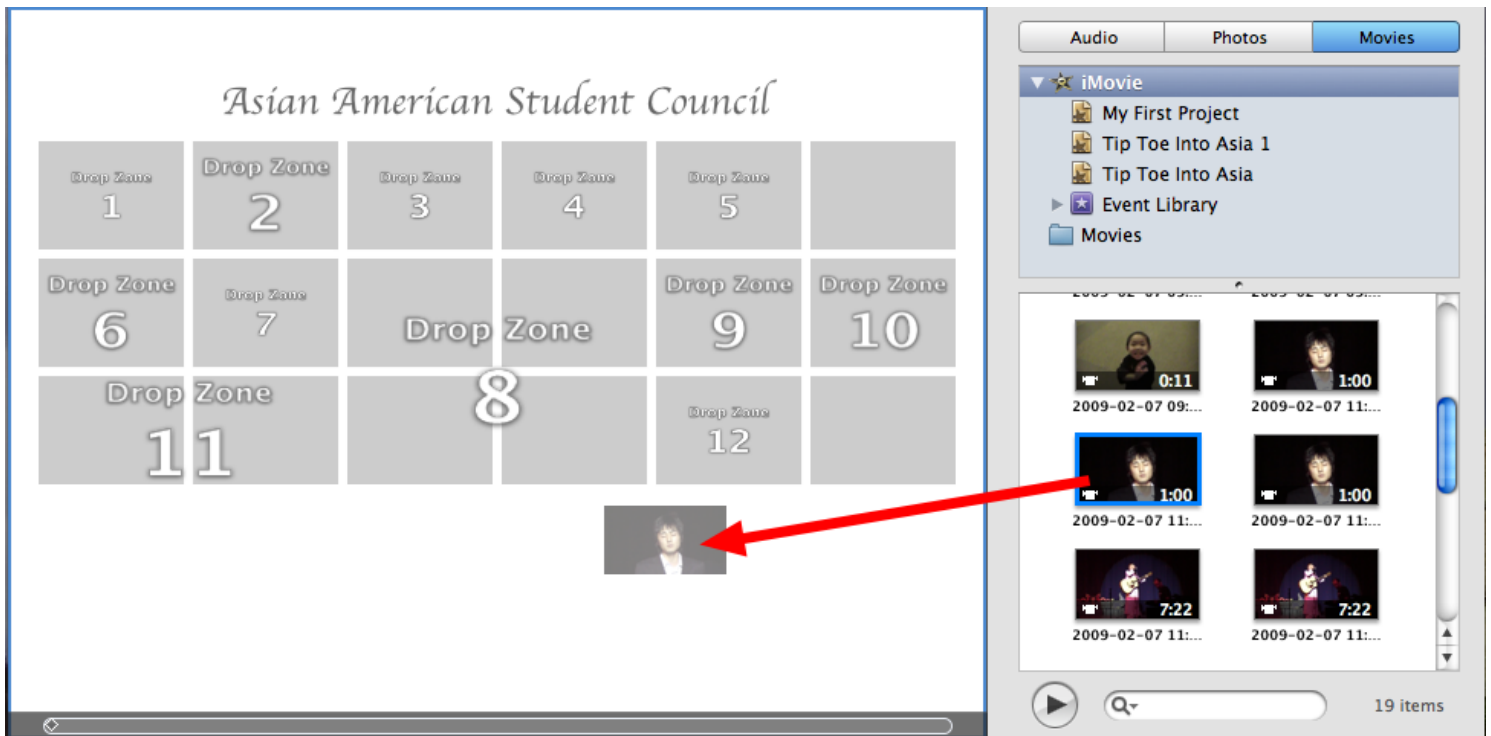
Asian American Student Council

Drop Zone 1
Drop Zone 2
Drop Zone 3
Drop Zone 4
Drop Zone 5
Drop Zone 6
Drop Zone 7
Drop Zone 8
Drop Zone 9
Drop Zone 10
Drop Zone 11
Drop Zone 12

Audio | Photos | Movies

iMovie
My First Project
Tip Toe Into Asia 1
Tip Toe Into Asia
Event Library
Movies

0:11
2009-02-07 09:...
1:00
2009-02-07 11:...
1:00
2009-02-07 11:...
1:00
2009-02-07 11:...
7:22
2009-02-07 11:...
7:22
2009-02-07 11:...

19 items